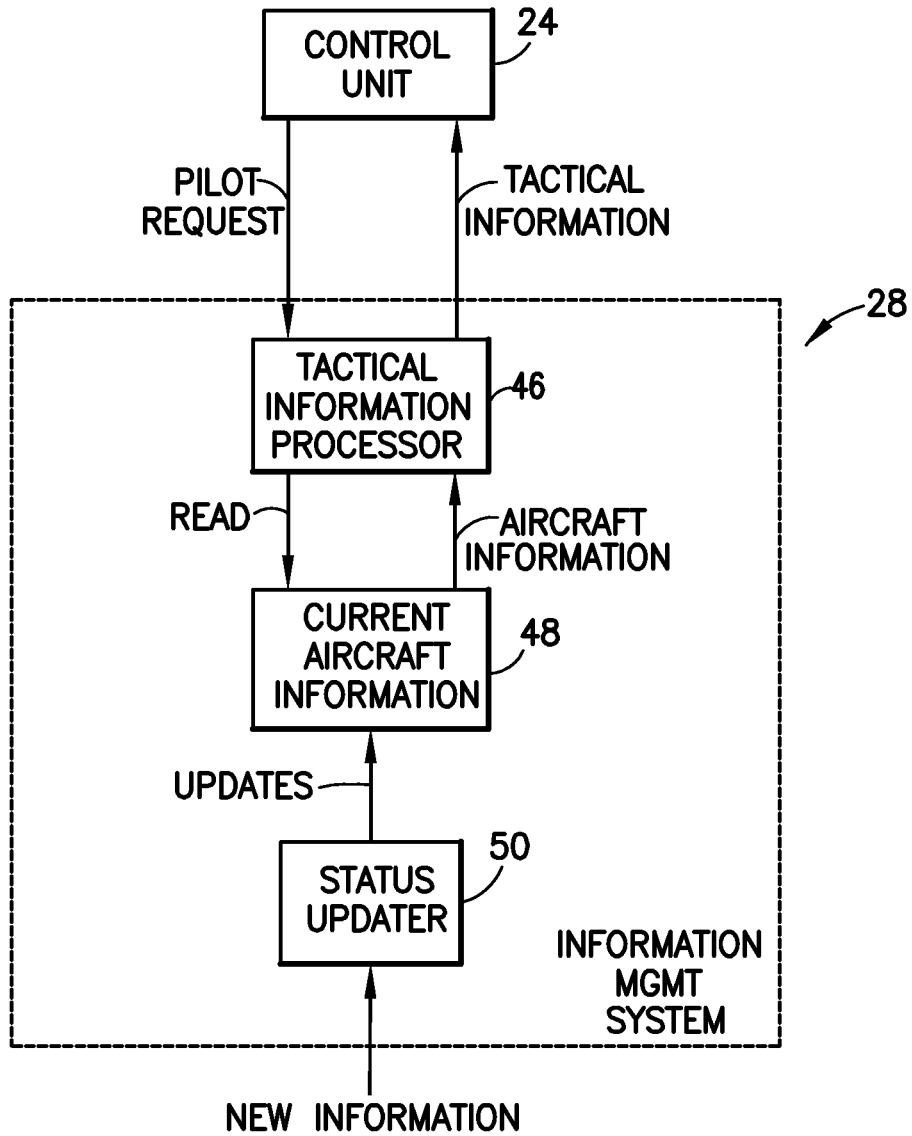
CONTROL UNIT
24

PILOT REQUEST
TACTICAL INFORMATION

28

TACTICAL INFORMATION PROCESSOR
46

READ
AIRCRAFT INFORMATION

CURRENT AIRCRAFT INFORMATION
48

UPDATES

STATUS UPDATER
50

INFORMATION MGMT SYSTEM

NEW INFORMATION